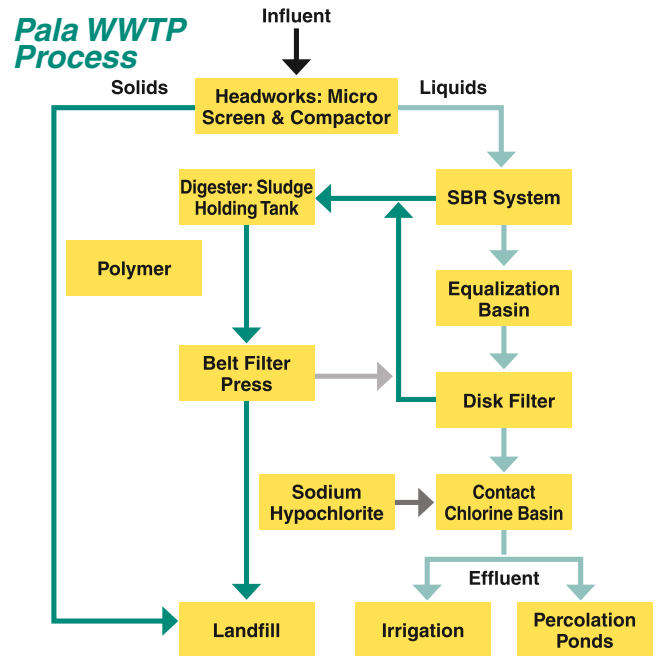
Pala WWTP Process

Influent

Solids

Headworks: Micro Screen & Compactor

Liquids

Digester: Sludge Holding Tank

SBR System

Polymer

Equalization Basin

Belt Filter Press

Disk Filter

Sodium Hypochlorite

Contact Chlorine Basin

Effluent

Landfill

Irrigation

Percolation Ponds